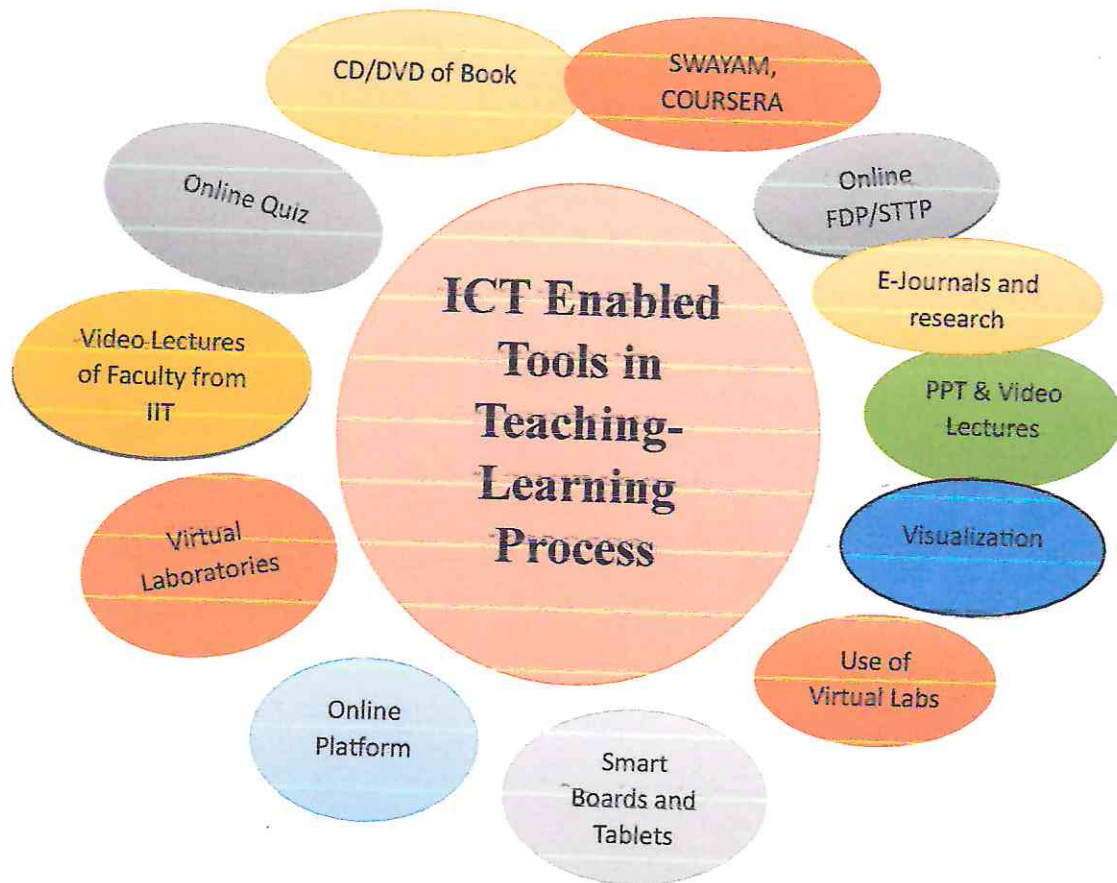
ICT Enabled Tools in Teaching-Learning Process

CD/DVD of Book

SWAYAM, COURSERA

Online FDP/STTP

E-Journals and research

PPT & Video Lectures

Visualization

Use of Virtual Labs

Smart Boards and Tablets

Online Platform

Virtual Laboratories

Video Lectures of Faculty from IIT

Online Quiz